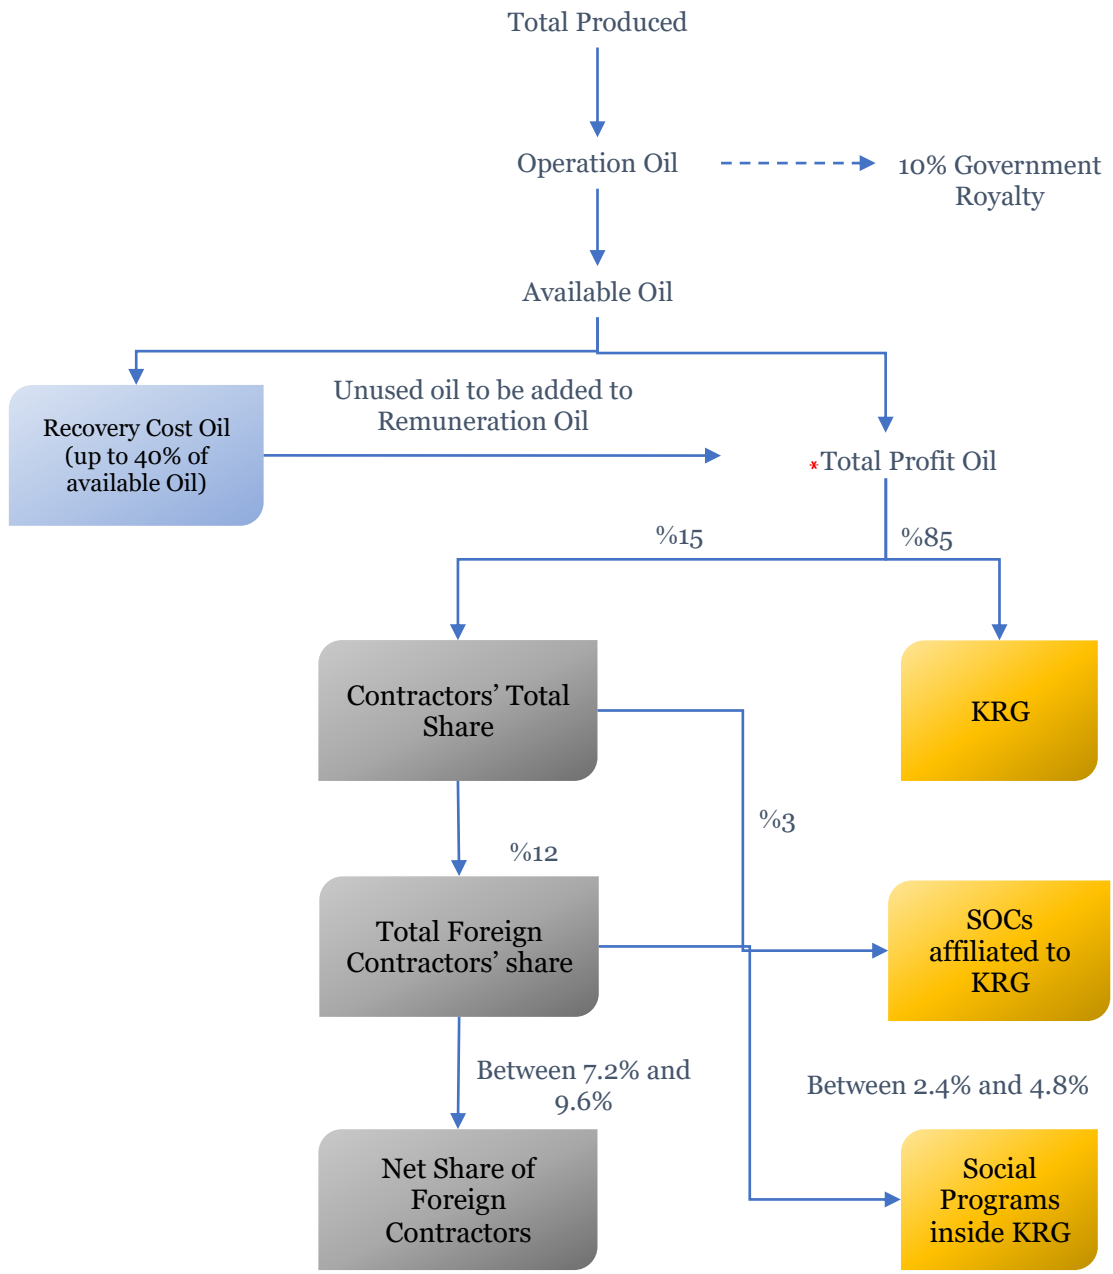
Total Produced

Operation Oil

10% Government Royalty

Available Oil

Recovery Cost Oil (up to 40% of available Oil)

Unused oil to be added to Remuneration Oil

*Total Profit Oil

%15

%85

Contractors' Total Share

KRG

%3

%12

Total Foreign Contractors' share

SOCs affiliated to KRG

Between 7.2% and 9.6%

Between 2.4% and 4.8%

Net Share of Foreign Contractors

Social Programs inside KRG